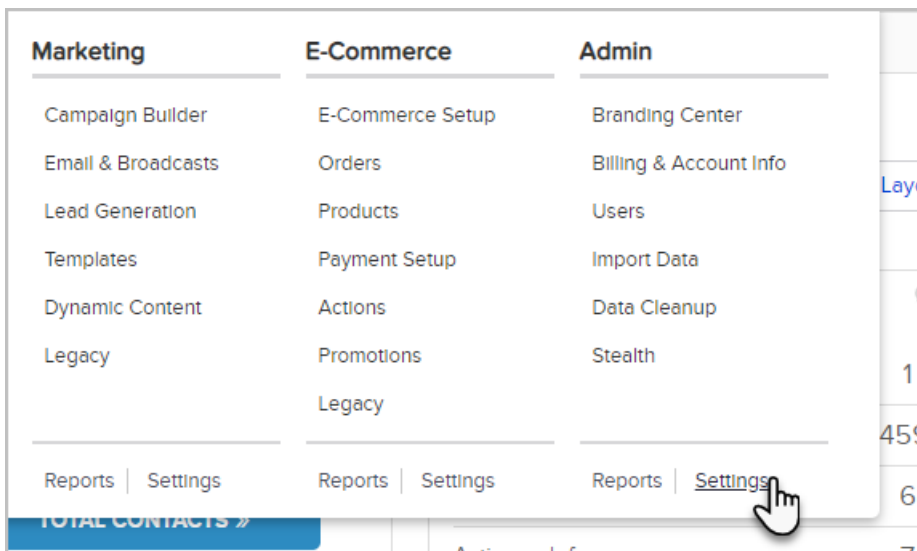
Marketing

Campaign Builder
Email & Broadcasts
Lead Generation
Templates
Dynamic Content
Legacy

Reports | Settings

E-Commerce

E-Commerce Setup
Orders
Products
Payment Setup
Actions
Promotions
Legacy

Reports | Settings

Admin

Branding Center
Billing & Account Info
Users
Import Data
Data Cleanup
Stealth

Reports | Settings

Lay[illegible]

1

45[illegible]

6

TOTAL CONTACTS »